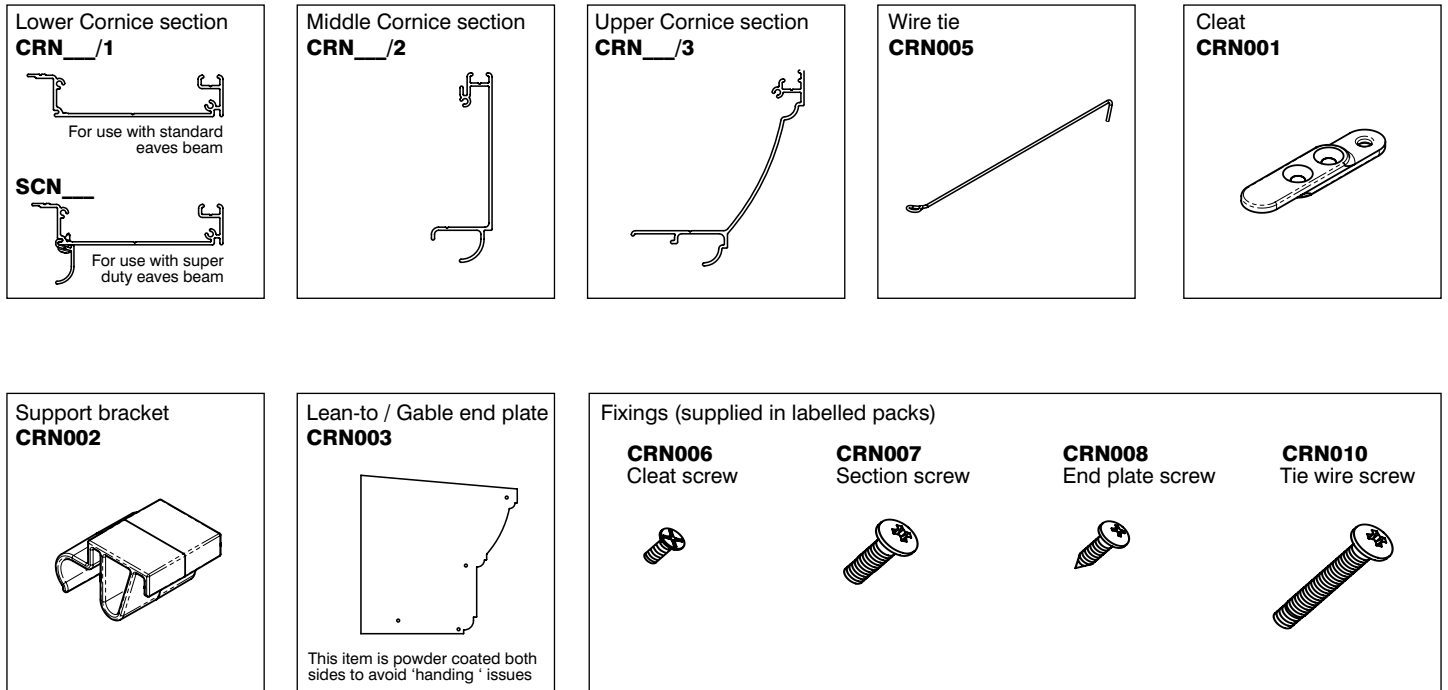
Lower Cornice section
**CRN__/1**

For use with standard eaves beam

**SCN__**

For use with super duty eaves beam

Middle Cornice section
**CRN__/2**

Upper Cornice section
**CRN__/3**

Wire tie
**CRN005**

Cleat
**CRN001**

Support bracket
**CRN002**

Lean-to / Gable end plate
**CRN003**

This item is powder coated both sides to avoid 'handing ' issues

Fixings (supplied in labelled packs)

**CRN006**
Cleat screw

**CRN007**
Section screw

**CRN008**
End plate screw

**CRN010**
Tie wire screw